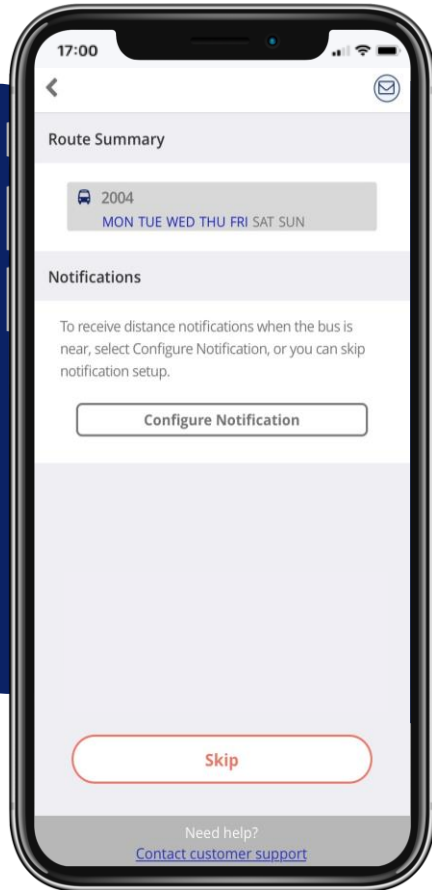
17:00

<

Route Summary

2004
MON TUE WED THU FRI SAT SUN

Notifications

To receive distance notifications when the bus is near, select Configure Notification, or you can skip notification setup.

Configure Notification

Skip

Need help?
Contact customer support